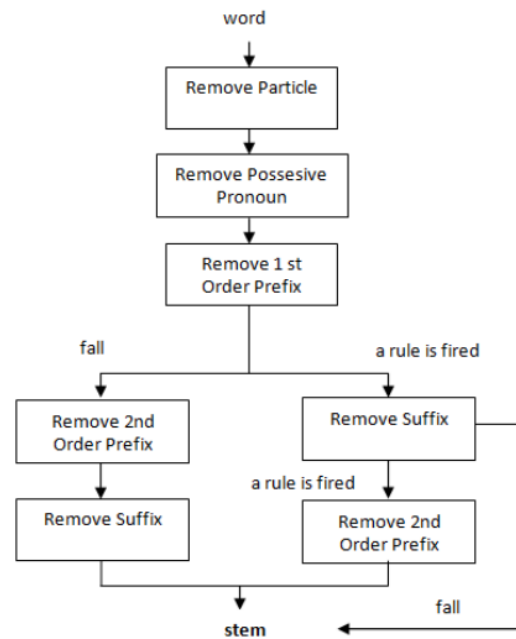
word

Remove Particle

Remove Possesive Pronoun

Remove 1 st Order Prefix

fall

a rule is fired

Remove 2nd Order Prefix

Remove Suffix

Remove Suffix

a rule is fired

Remove 2nd Order Prefix

fall

stem